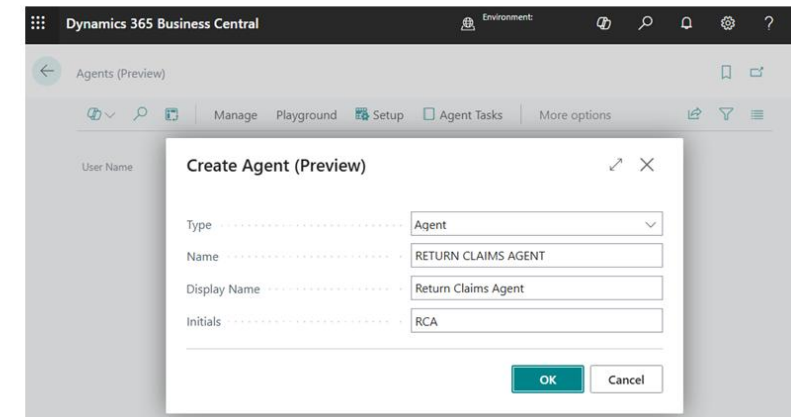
Dynamics 365 Business Central

Environment:

Agents (Preview)

Manage Playground Setup Agent Tasks More options

User Name

Create Agent (Preview)

Type Agent

Name RETURN CLAIMS AGENT

Display Name Return Claims Agent

Initials RCA

OK Cancel